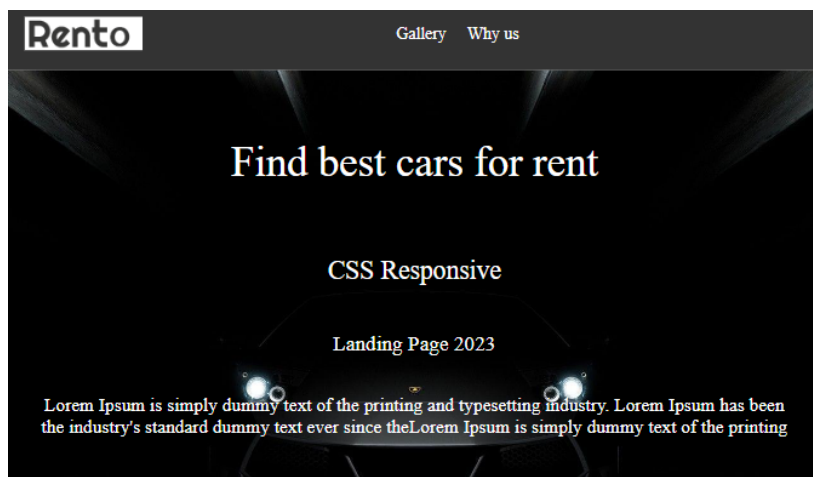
Rento

Gallery Why us

Find best cars for rent

CSS Responsive

Landing Page 2023

Lorem Ipsum is simply dummy text of the printing and typesetting industry. Lorem Ipsum has been the industry's standard dummy text ever since theLorem Ipsum is simply dummy text of the printing